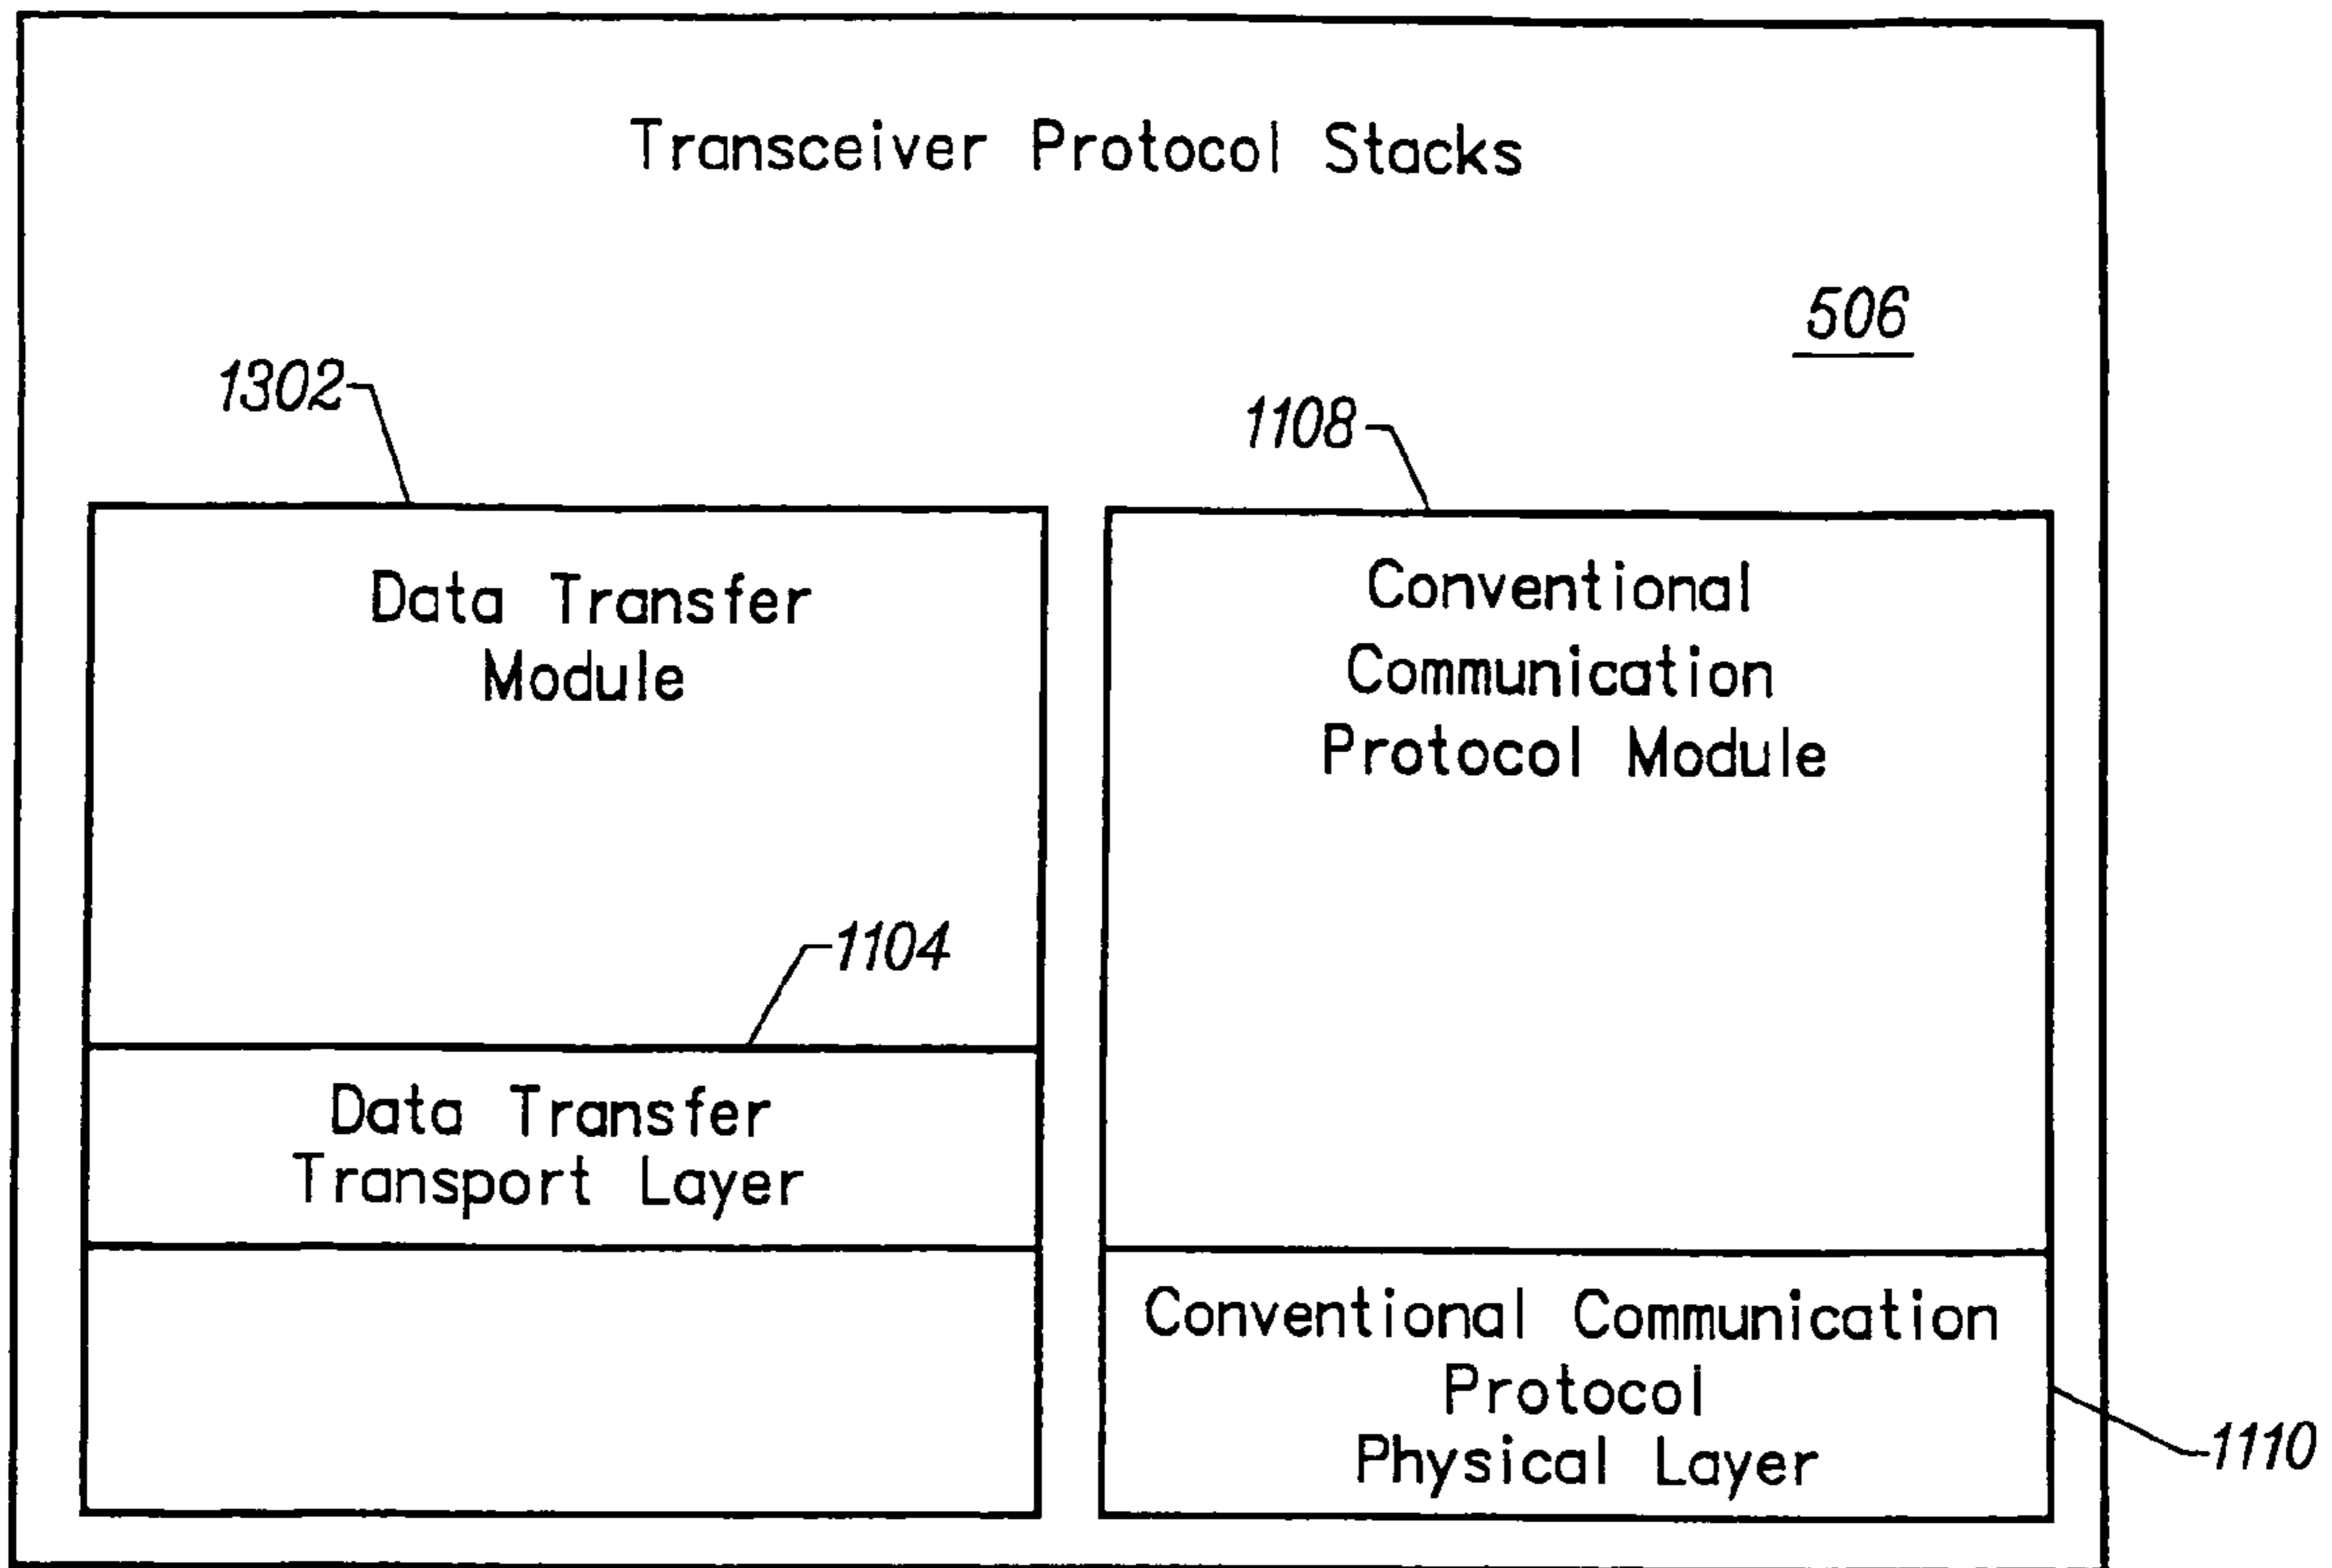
Transceiver Protocol Stacks

506

1302

1108

Data Transfer Module

Conventional Communication Protocol Module

1104

Data Transfer Transport Layer

Conventional Communication Protocol Physical Layer

1110